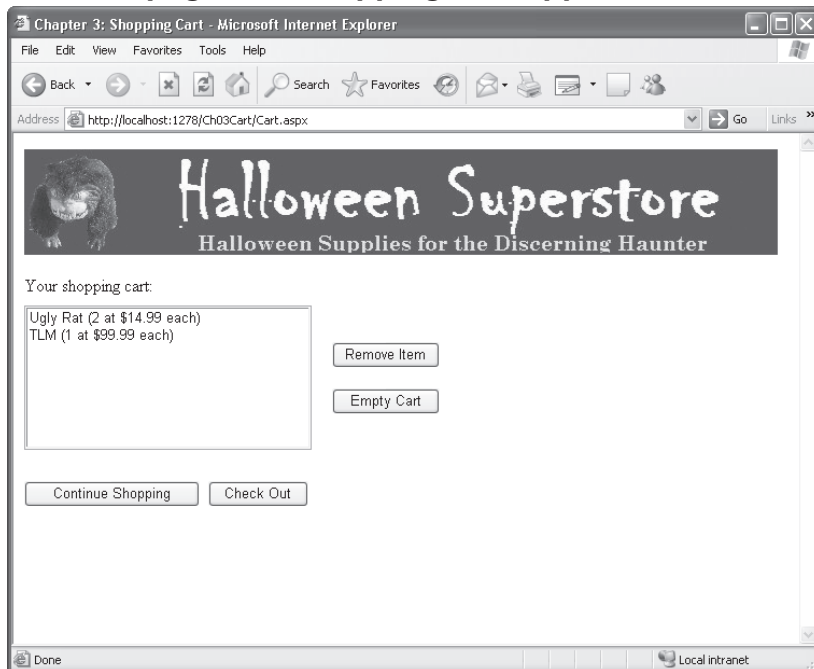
Chapter 3: Shopping Cart - Microsoft Internet Explorer

File Edit View Favorites Tools Help

Back Search Favorites

Address http://localhost:1278/Ch03Cart/Cart.aspx Go Links

Halloween Superstore
Halloween Supplies for the Discerning Haunter

Your shopping cart:

Ugly Rat (2 at $14.99 each)
TLM (1 at $99.99 each)

Remove Item

Empty Cart

Continue Shopping Check Out

Done Local intranet